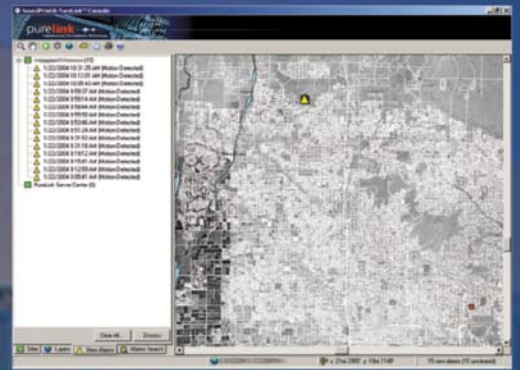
purelink

5/22/2004 10:31:26 AM (Motion Detected)
5/22/2004 10:12:01 AM (Motion Detected)
5/22/2004 10:05:43 AM (Motion Detected)
5/22/2004 9:59:37 AM (Motion Detected)
5/22/2004 9:58:14 AM (Motion Detected)
5/22/2004 9:56:44 AM (Motion Detected)
5/22/2004 9:55:50 AM (Motion Detected)
5/22/2004 9:53:46 AM (Motion Detected)
5/22/2004 9:51:24 AM (Motion Detected)
5/22/2004 9:31:53 AM (Motion Detected)
5/22/2004 9:21:18 AM (Motion Detected)
5/22/2004 9:19:57 AM (Motion Detected)
5/22/2004 9:17:03 AM (Motion Detected)
5/22/2004 9:15:41 AM (Motion Detected)
5/22/2004 9:12:55 AM (Motion Detected)
5/22/2004 9:11:24 AM (Motion Detected)
PureLink Server Center (0)

Clear All
Dismiss

Sites
Layers
State Alarms
Alarms Search

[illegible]
15 new alarms (15 unviewed)